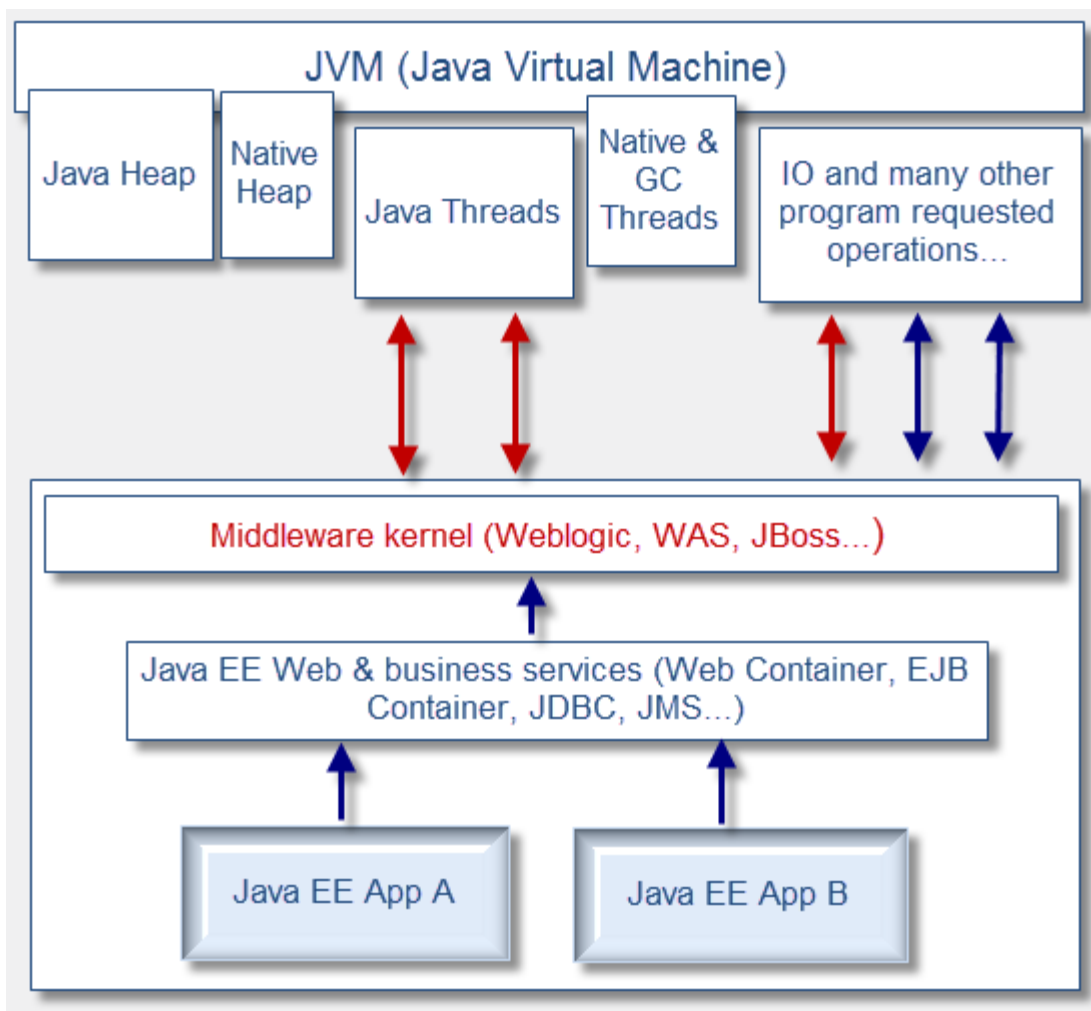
JVM (Java Virtual Machine)

Java Heap

Native Heap

Java Threads

Native & GC Threads

IO and many other program requested operations...

Middleware kernel (Weblogic, WAS, JBoss...)

Java EE Web & business services (Web Container, EJB Container, JDBC, JMS...)

Java EE App A

Java EE App B